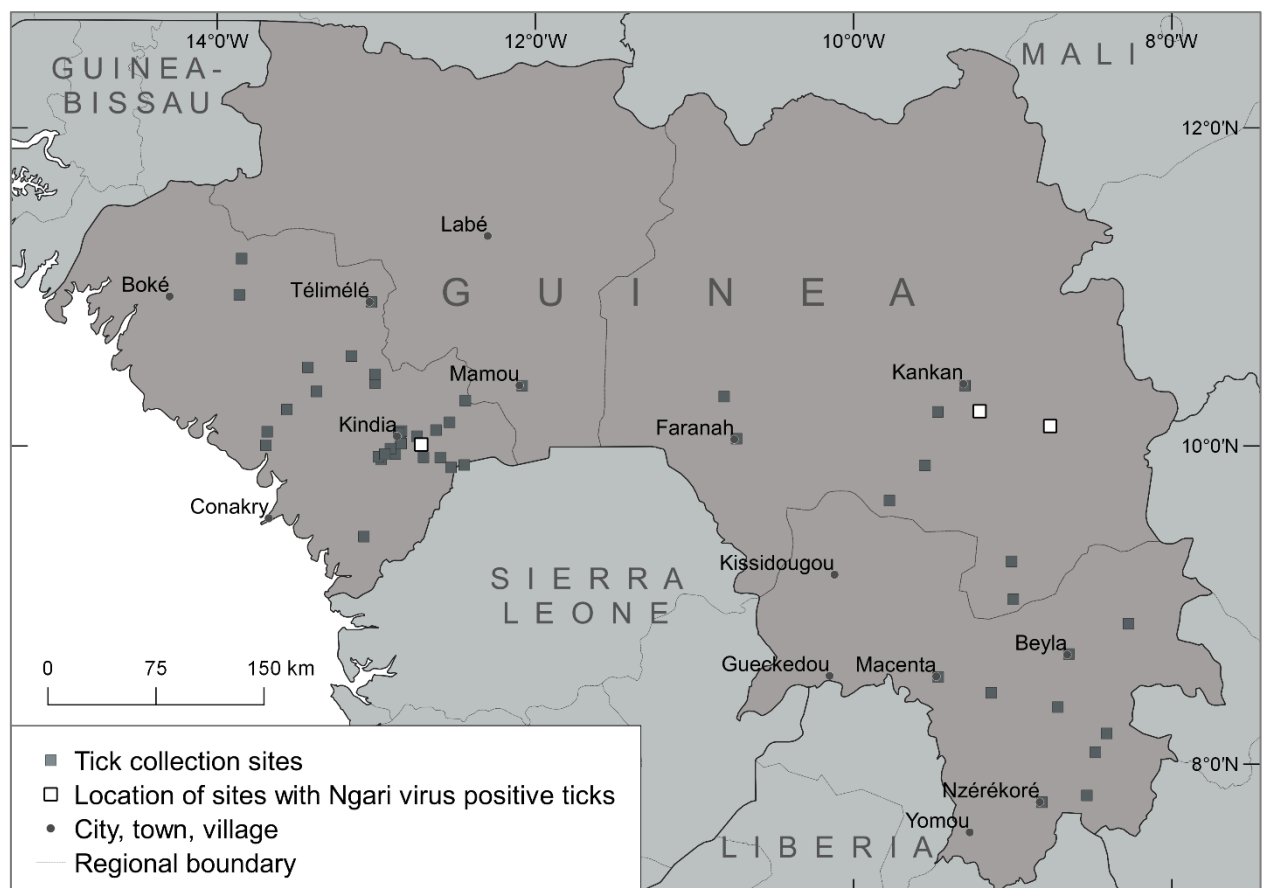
14°0'W
12°0'W
10°0'W
8°0'W
GUINEA-BISSAU
MALI
12°0'N
Labé
Boké
Télimélé
GUINEA
Mamou
Kankan
Faranah
Kindia
10°0'N
Conakry
SIERRA LEONE
Kissidougou
Beyla
Gueckedou
Macenta
0
75
150 km
Tick collection sites
Location of sites with Ngari virus positive ticks
City, town, village
Regional boundary
8°0'N
Nzérékoré
Yomou
LIBERIA